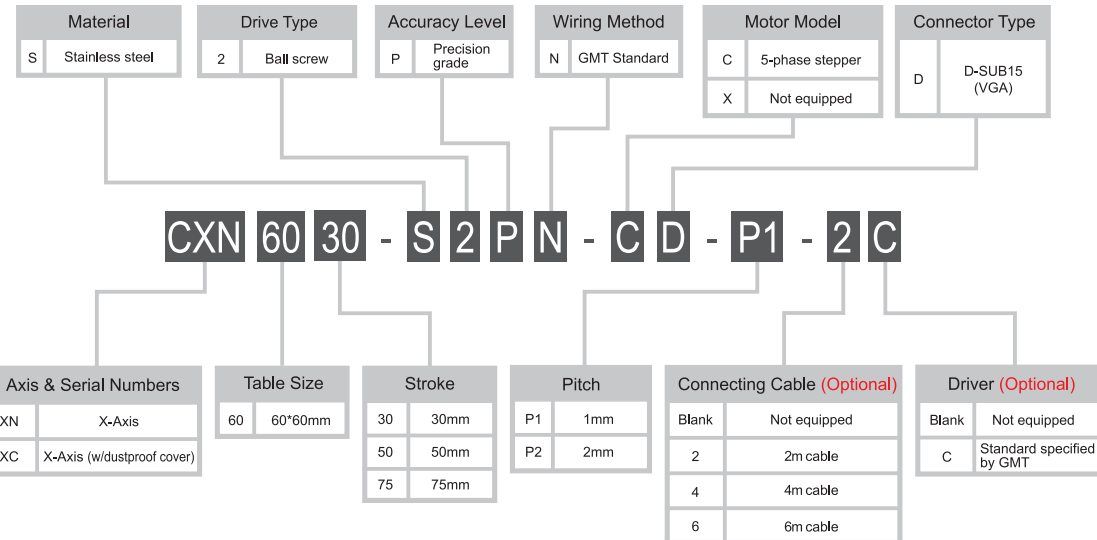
Material

| S | Stainless steel |
|---|---|

Drive Type

| 2 | Ball screw |
|---|---|

Accuracy Level

| P | Precision grade |
|---|---|

Wiring Method

| N | GMT Standard |
|---|---|

Motor Model

| C | 5-phase stepper |
|---|---|
| X | Not equipped |

Connector Type

| D | D-SUB15 (VGA) |
|---|---|

CXN 60 30 - S 2 P N - C D - P1 - 2 C

Axis & Serial Numbers

| XN | X-Axis |
|---|---|
| XC | X-Axis (w/dustproof cover) |

Table Size

| 60 | 60*60mm |
|---|---|

Stroke

| 30 | 30mm |
|---|---|
| 50 | 50mm |
| 75 | 75mm |

Pitch

| P1 | 1mm |
|---|---|
| P2 | 2mm |

Connecting Cable (Optional)

| Blank | Not equipped |
|---|---|
| 2 | 2m cable |
| 4 | 4m cable |
| 6 | 6m cable |

Driver (Optional)

| Blank | Not equipped |
|---|---|
| C | Standard specified by GMT |